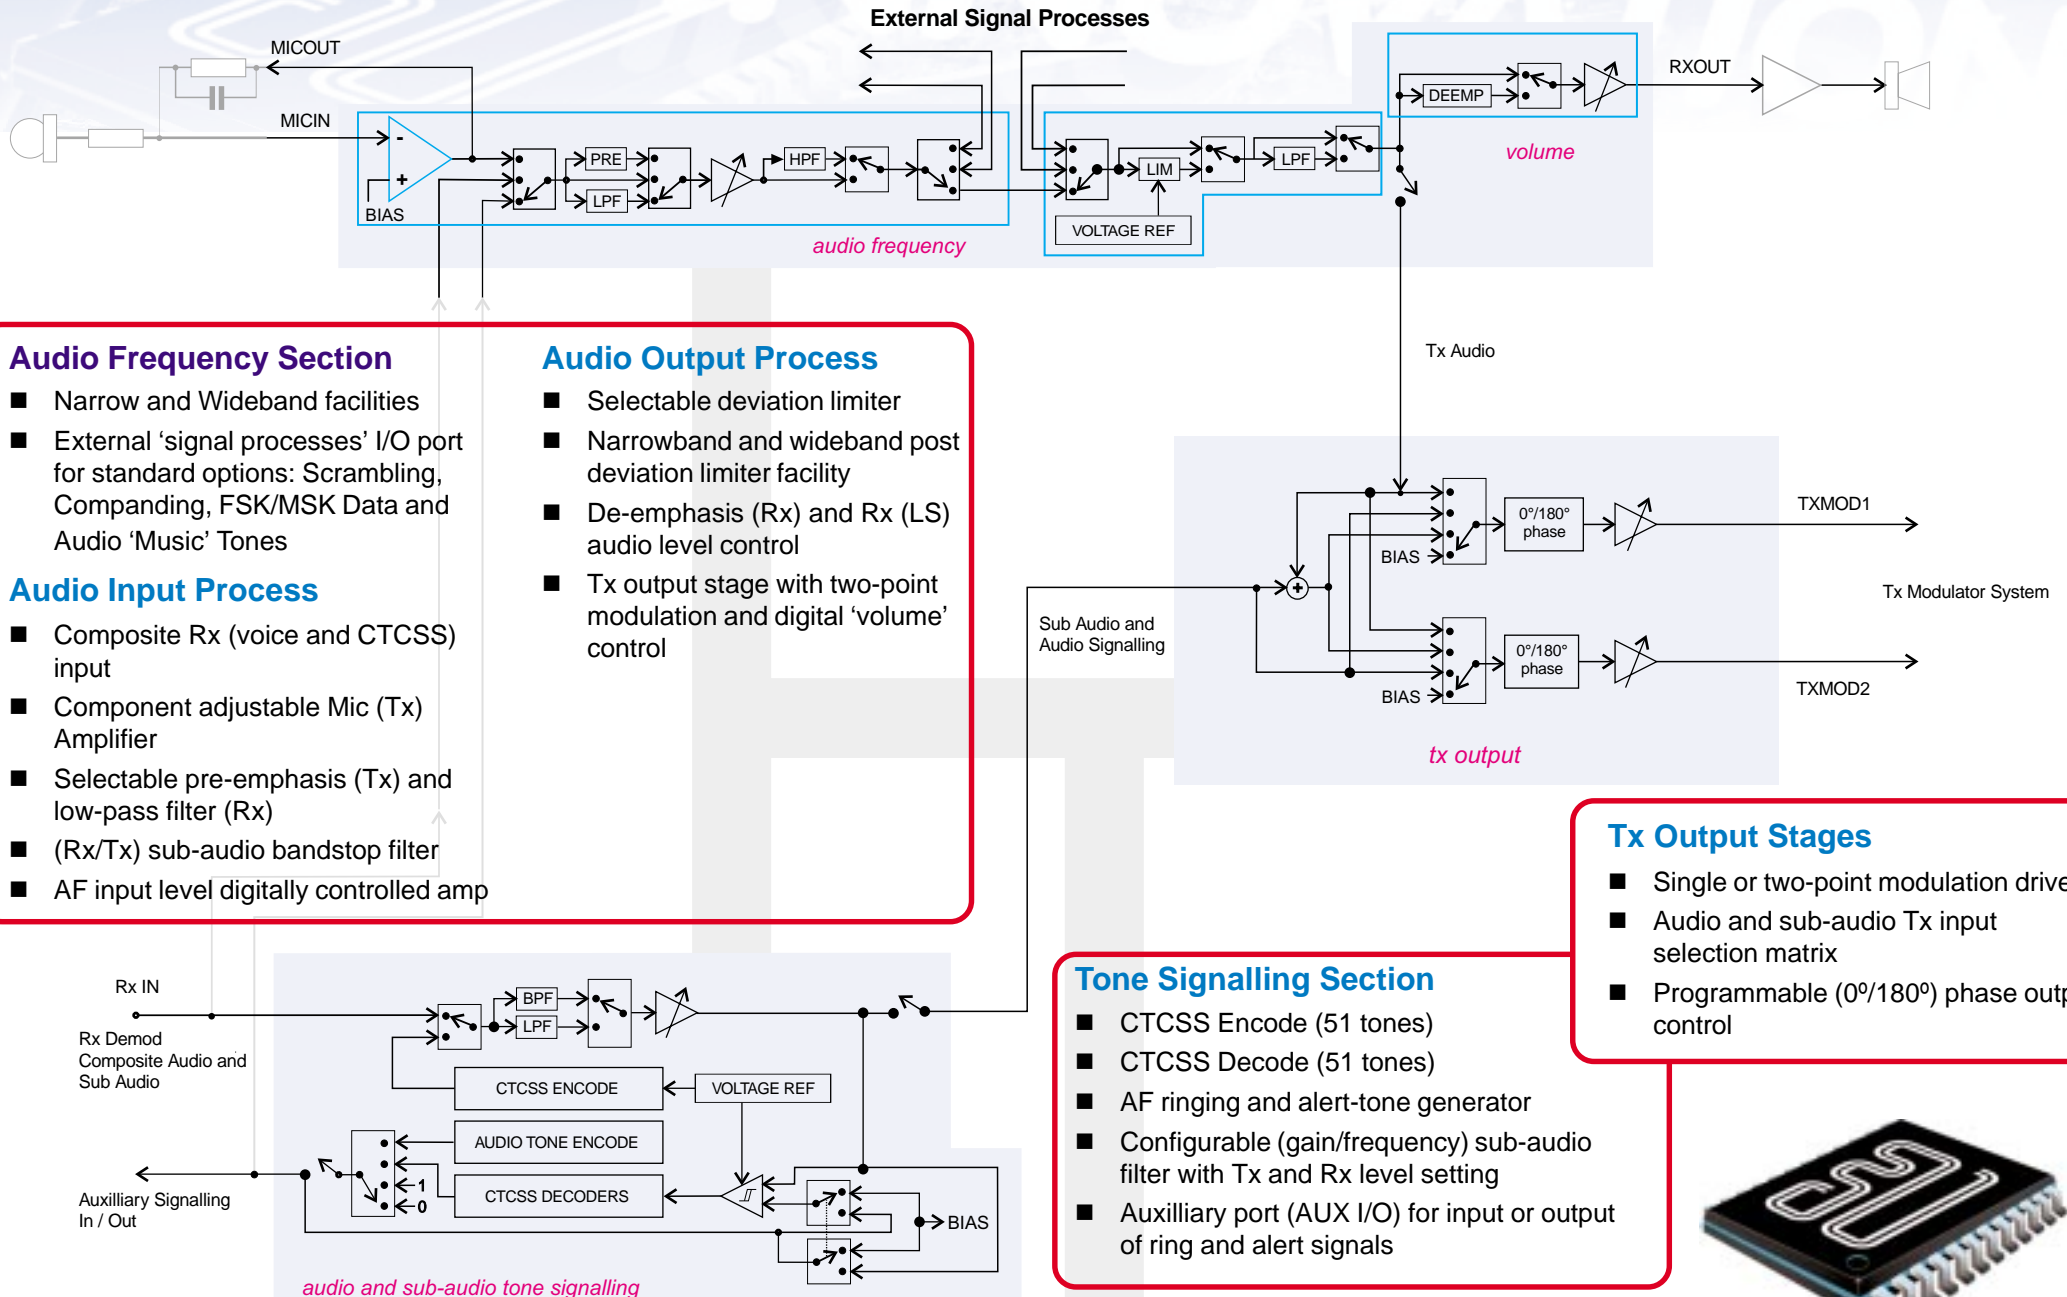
External Signal Processes

MICOUT

MICIN

BIAS

PRE

LPF

HPF

LIM

LPF

VOLTAGE REF

DEEMP

RXOUT

volume

audio frequency

Tx Audio

Audio Frequency Section

■ Narrow and Wideband facilities

■ External ‘signal processes’ I/O port for standard options: Scrambling, Companding, FSK/MSK Data and Audio ‘Music’ Tones

Audio Input Process

■ Composite Rx (voice and CTCSS) input

■ Component adjustable Mic (Tx) Amplifier

■ Selectable pre-emphasis (Tx) and low-pass filter (Rx)

■ (Rx/Tx) sub-audio bandstop filter

■ AF input level digitally controlled amp

Audio Output Process

■ Selectable deviation limiter

■ Narrowband and wideband post deviation limiter facility

■ De-emphasis (Rx) and Rx (LS) audio level control

■ Tx output stage with two-point modulation and digital ‘volume’ control

0°/180° phase

TXMOD1

BIAS

Sub Audio and Audio Signalling

Tx Modulator System

0°/180° phase

BIAS

TXMOD2

tx output

Tx Output Stages

■ Single or two-point modulation drive

■ Audio and sub-audio Tx input selection matrix

■ Programmable (0º/180º) phase outp control

Rx IN

Rx Demod Composite Audio and Sub Audio

BPF

LPF

CTCSS ENCODE

VOLTAGE REF

AUDIO TONE ENCODE

1

0

CTCSS DECODERS

BIAS

Auxilliary Signalling In / Out

audio and sub-audio tone signalling

Tone Signalling Section

■ CTCSS Encode (51 tones)

■ CTCSS Decode (51 tones)

■ AF ringing and alert-tone generator

■ Configurable (gain/frequency) sub-audio filter with Tx and Rx level setting

■ Auxilliary port (AUX I/O) for input or output of ring and alert signals